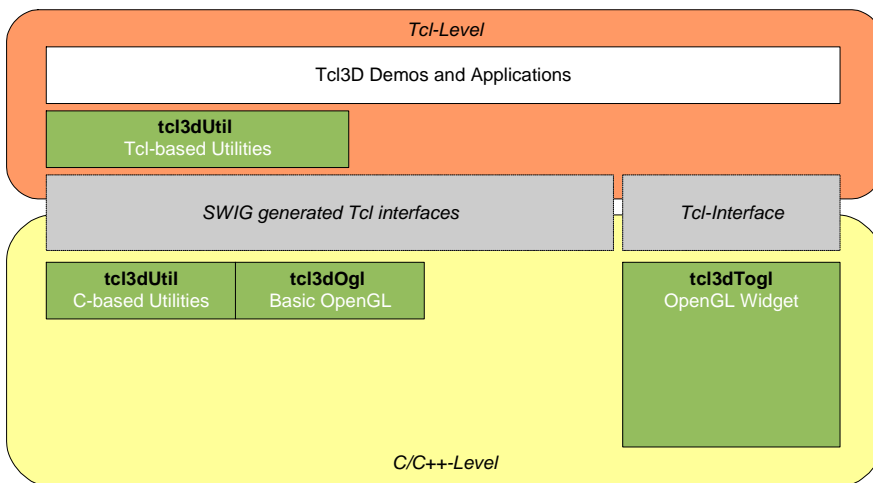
Tcl-Level

Tcl3D Demos and Applications

tcl3dUtil
Tcl-based Utilities

SWIG generated Tcl interfaces

Tcl-Interface

tcl3dUtil
C-based Utilities

tcl3dOgl
Basic OpenGL

tcl3dTogl
OpenGL Widget

C/C++-Level